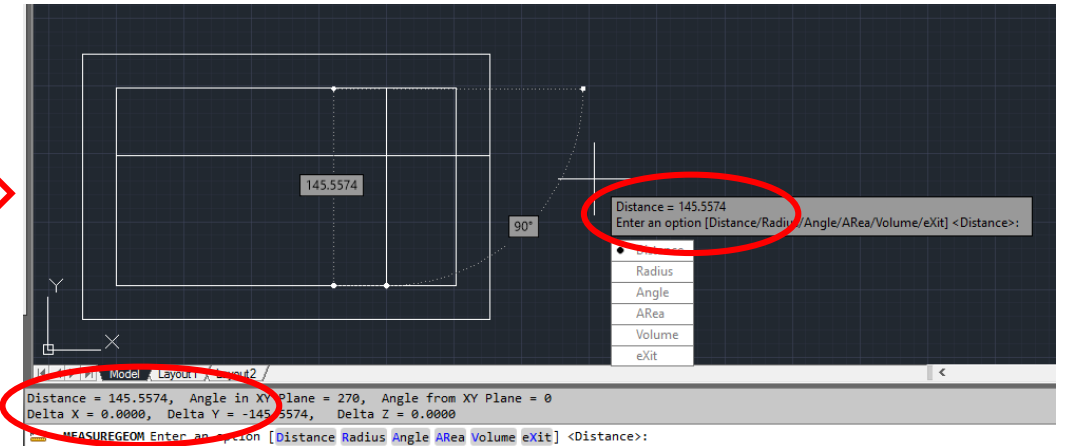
145.5574

90°

Distance = 145.5574
Enter an option [Distance/Radius/Angle/ARea/Volume/eXit] <Distance>:

Distance
Radius
Angle
ARea
Volume
eXit

Y

X

Model Layout1 Layout2

<

Distance = 145.5574, Angle in XY Plane = 270, Angle from XY Plane = 0
Delta X = 0.0000, Delta Y = -145.5574, Delta Z = 0.0000

MEASUREGEOM Enter an option [Distance Radius Angle ARea Volume eXit] <Distance>: